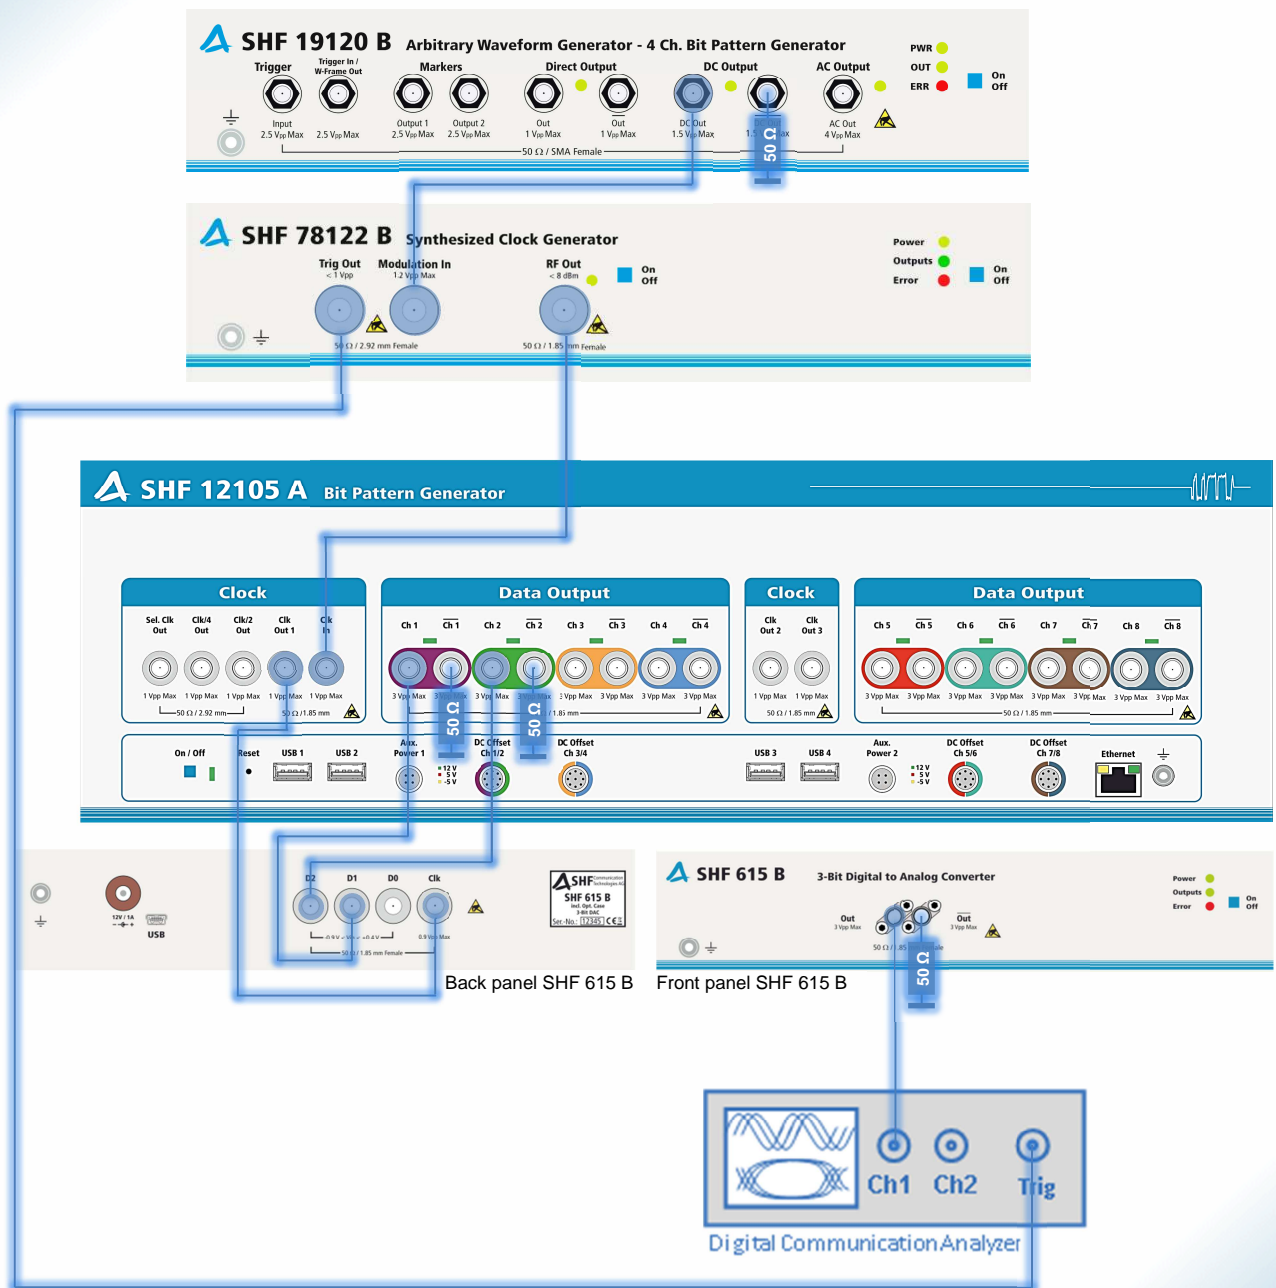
SHF 19120 B Arbitrary Waveform Generator - 4 Ch. Bit Pattern Generator

Trigger
Trigger In / W-Frame Out
Markers
Direct Output
DC Output
AC Output
PWR
OUT
ERR
On
Off
Input 2.5 Vpp Max
2.5 Vpp Max
Output 1 2.5 Vpp Max
Output 2 2.5 Vpp Max
Out 1 Vpp Max
Out 1 Vpp Max
DC Out 1.5 Vpp Max
1.5 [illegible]
AC Out 4 Vpp Max
50 Ω / SMA Female
50 Ω

SHF 78122 B Synthesized Clock Generator

Trig Out < 1 Vpp
Modulation In 1.2 Vpp Max
RF Out < 8 dBm
On
Off
Power
Outputs
Error
On
Off
50 Ω / 2.92 mm Female
50 Ω / 1.85 mm Female

SHF 12105 A Bit Pattern Generator

Clock
Sel. Clk Out
Clk/4 Out
Clk/2 Out
Clk Out 1
Clk In
1 Vpp Max
1 Vpp Max
1 Vpp Max
1 Vpp Max
1 Vpp Max
50 Ω / 2.92 mm
50 Ω / 1.85 mm

Data Output
Ch 1
$\overline{Ch 1}$
Ch 2
$\overline{Ch 2}$
Ch 3
$\overline{Ch 3}$
Ch 4
$\overline{Ch 4}$
3 Vpp Max
3 Vpp Max
3 Vpp Max
3 Vpp Max
3 Vpp Max
3 Vpp Max
3 Vpp Max
3 Vpp Max
50 Ω
50 Ω
/ 1.85 mm

Clock
Clk Out 2
Clk Out 3
1 Vpp Max
1 Vpp Max
50 Ω / 1.85 mm

Data Output
Ch 5
$\overline{Ch 5}$
Ch 6
$\overline{Ch 6}$
Ch 7
$\overline{Ch 7}$
Ch 8
$\overline{Ch 8}$
3 Vpp Max
3 Vpp Max
3 Vpp Max
3 Vpp Max
3 Vpp Max
3 Vpp Max
3 Vpp Max
3 Vpp Max
50 Ω / 1.85 mm

On / Off
Reset
USB 1
USB 2
Aux. Power 1
+12 V
+5 V
-5 V
DC Offset Ch 1/2
DC Offset Ch 3/4
USB 3
USB 4
Aux. Power 2
+12 V
+5 V
-5 V
DC Offset Ch 5/6
DC Offset Ch 7/8
Ethernet

12V / 1A
USB
D2
D1
D0
Clk
0.9 Vpp Max
50 Ω / 1.85 mm Female
SHF
SHF 615 B
3-Bit DAC
Ser.-No.: 12345

Back panel SHF 615 B

SHF 615 B 3-Bit Digital to Analog Converter
Power
Outputs
Error
On
Off
Out 3 Vpp Max
Out 3 Vpp Max
50 Ω / 1.85 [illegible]
50 Ω

Front panel SHF 615 B

Ch1
Ch2
Trig
Digital Communication Analyzer